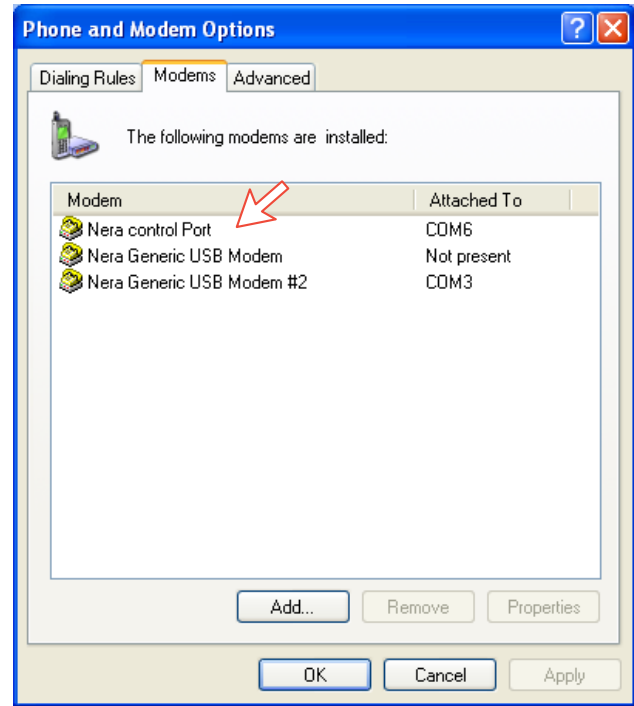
Phone and Modem Options

?

Dialing Rules | Modems | Advanced

The following modems are installed:

| Modem | Attached To |
|---|---|
| Nera control Port | COM6 |
| Nera Generic USB Modem | Not present |
| Nera Generic USB Modem #2 | COM3 |

Add... | Remove | Properties

OK | Cancel | Apply